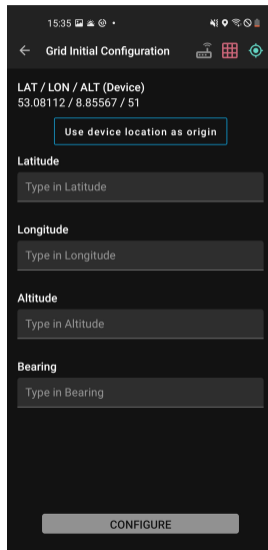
15:35

Grid Initial Configuration

LAT / LON / ALT (Device)
53.08112 / 8.85567 / 51

Use device location as origin

Latitude

Type in Latitude

Longitude

Type in Longitude

Altitude

Type in Altitude

Bearing

Type in Bearing

CONFIGURE